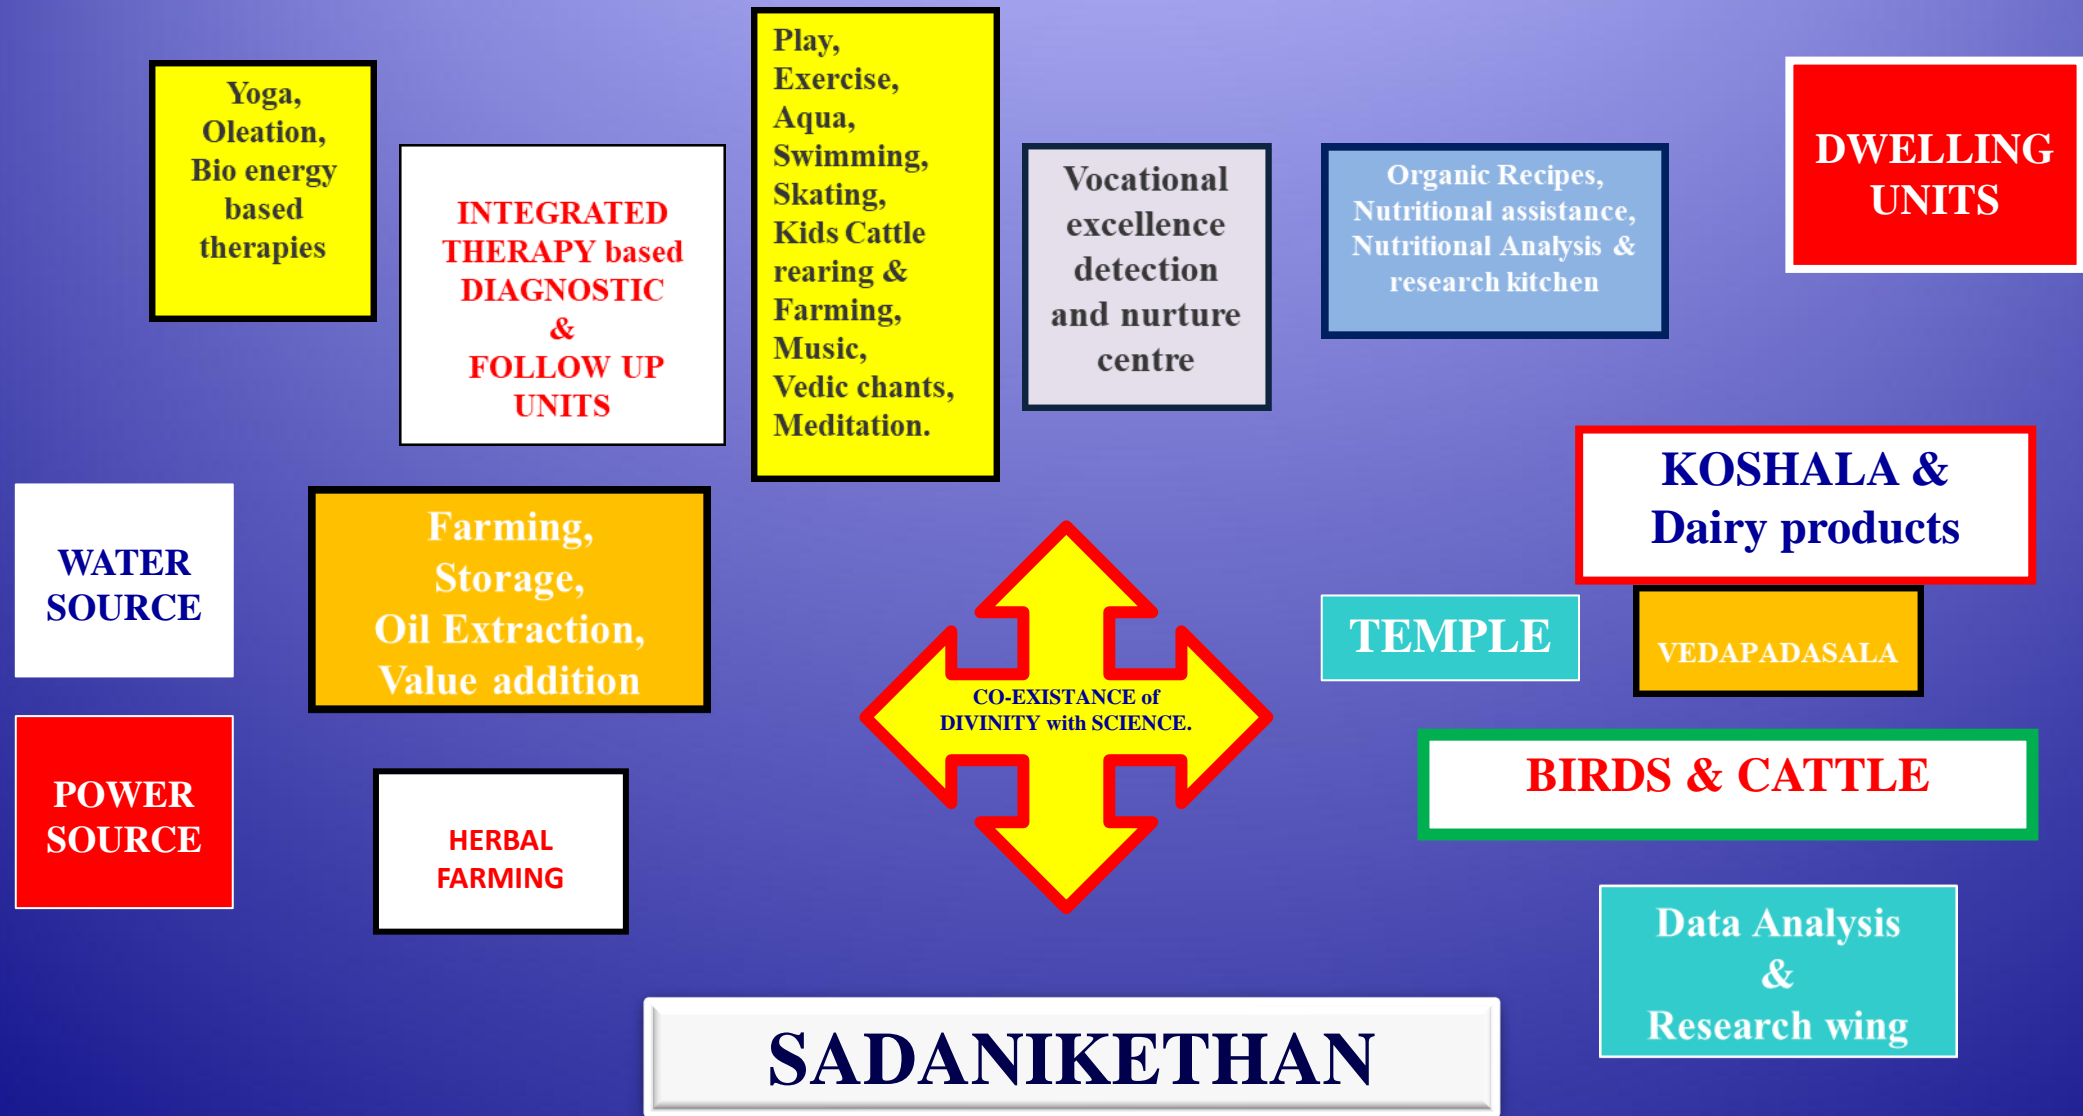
Yoga, Oleation, Bio energy based therapies

INTEGRATED THERAPY based DIAGNOSTIC & FOLLOW UP UNITS

Play, Exercise, Aqua, Swimming, Skating, Kids Cattle rearing & Farming, Music, Vedic chants, Meditation.

Vocational excellence detection and nurture centre

Organic Recipes, Nutritional assistance, Nutritional Analysis & research kitchen

DWELLING UNITS

WATER SOURCE

Farming, Storage, Oil Extraction, Value addition

KOSHALA & Dairy products

TEMPLE

VEDAPADASALA

CO-EXISTANCE of DIVINITY with SCIENCE.

BIRDS & CATTLE

POWER SOURCE

HERBAL FARMING

Data Analysis & Research wing

SADANIKETHAN